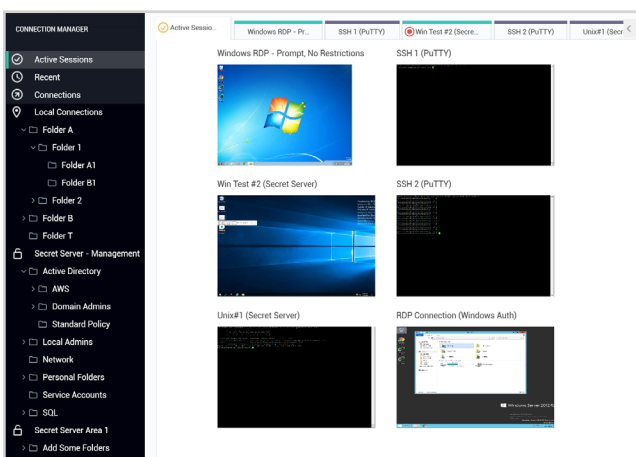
CONNECTION MANAGER

Active Sessions
Recent
Connections
Local Connections
Folder A
Folder 1
Folder A1
Folder B1
Folder 2
Folder B
Folder T
Secret Server - Management
Active Directory
AWS
Domain Admins
Standard Policy
Local Admins
Network
Personal Folders
Service Accounts
SQL
Secret Server Area 1
Add Some Folders

Active Sessio...
Windows RDP - Pr...
SSH 1 (PuTTY)
Win Test #2 (Secre...
SSH 2 (PuTTY)
Unix#1 (

Windows RDP - Prompt, No Restrictions
SSH 1 (PuTTY)
Win Test #2 (Secret Server)
SSH 2 (PuTTY)
Unix#1 (Secret Server)
RDP Connection (Windows Auth)

Windows Server 2012 R2